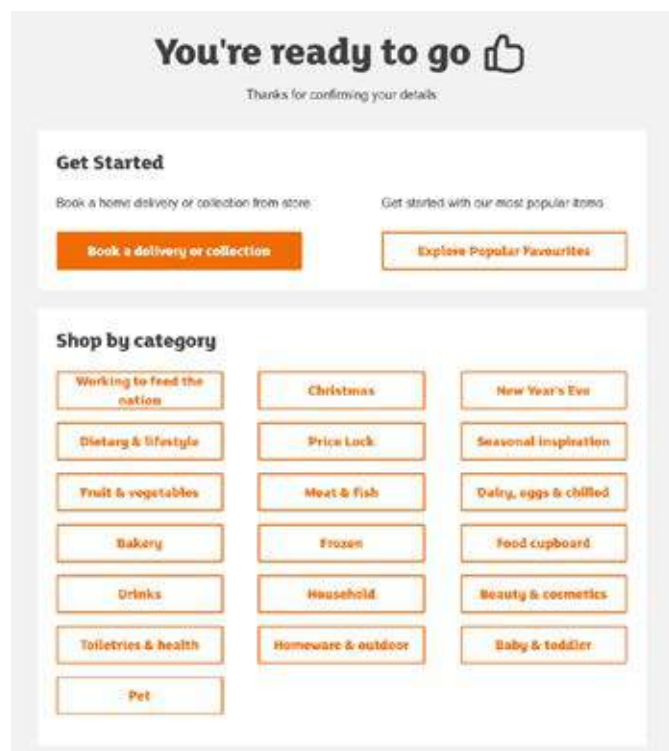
You're ready to go

Thanks for confirming your details

Get Started

Book a home delivery or collection from store

Book a delivery or collection

Get started with our most popular items

Explore Popular Favourites

Shop by category

Working to feed the nation

Christmas

New Year's Eve

Dietary & lifestyle

Price Lock

Seasonal inspiration

Fruit & vegetables

Meat & fish

Dairy, eggs & chilled

Bakery

Frozen

Food cupboard

Drinks

Household

Beauty & cosmetics

Toiletries & health

Homeware & outdoor

Baby & toddler

Pet